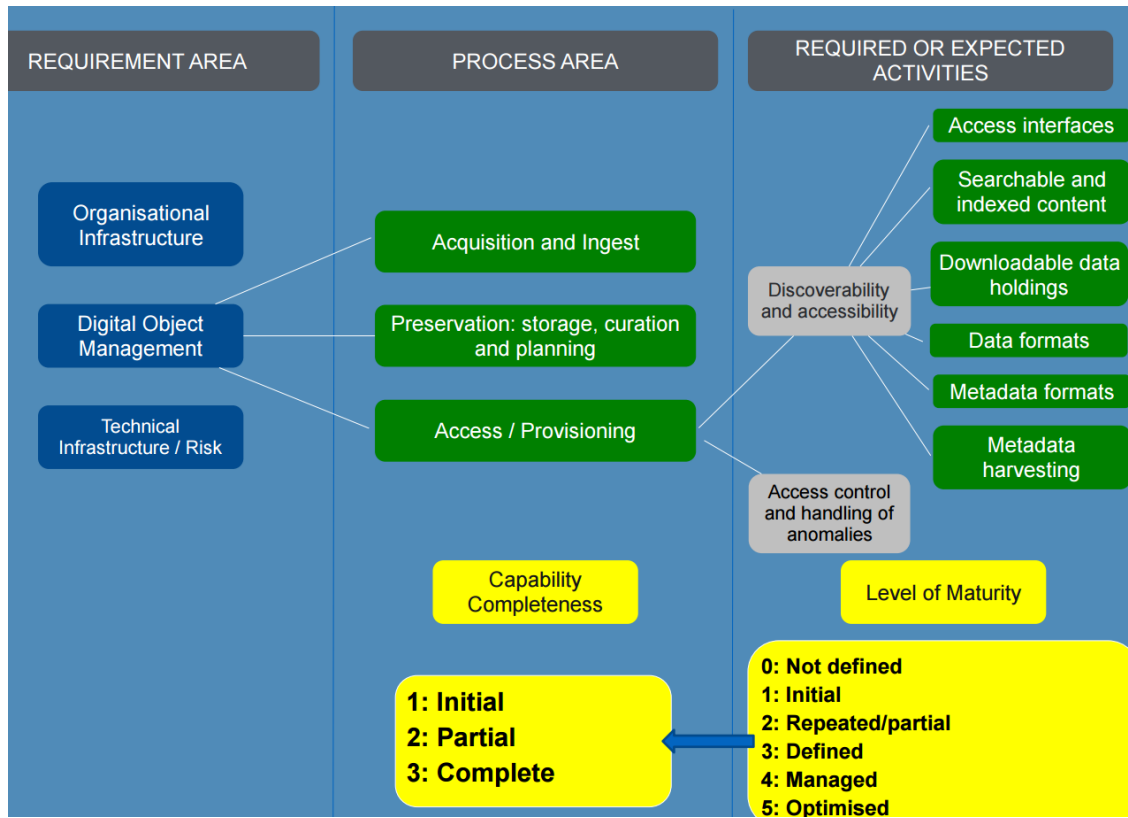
REQUIREMENT AREA

PROCESS AREA

REQUIRED OR EXPECTED ACTIVITIES

Organisational Infrastructure

Digital Object Management

Technical Infrastructure / Risk

Acquisition and Ingest

Preservation: storage, curation and planning

Access / Provisioning

Discoverability and accessibility

Access control and handling of anomalies

Access interfaces

Searchable and indexed content

Downloadable data holdings

Data formats

Metadata formats

Metadata harvesting

Capability Completeness

Level of Maturity

1: Initial
2: Partial
3: Complete

0: Not defined
1: Initial
2: Repeated/partial
3: Defined
4: Managed
5: Optimised